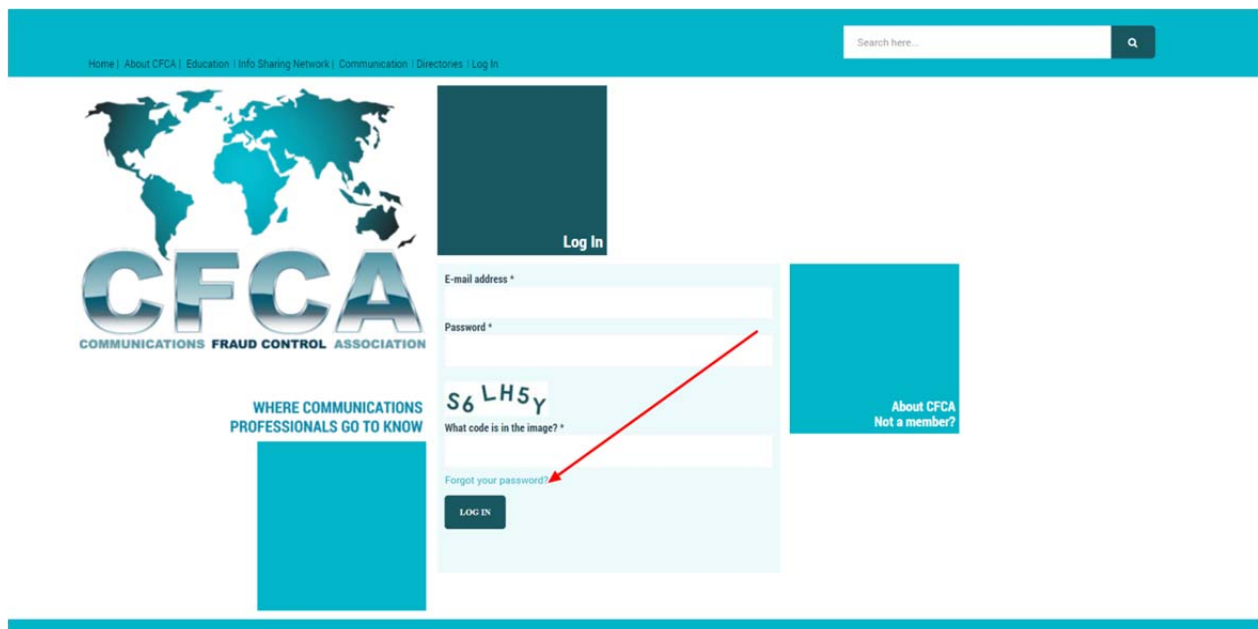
Home | About CFCA | Education | Info Sharing Network | Communication | Directories | Log In

Search here...

CFCA
COMMUNICATIONS FRAUD CONTROL ASSOCIATION

WHERE COMMUNICATIONS PROFESSIONALS GO TO KNOW

Log In

E-mail address *

Password *

S6 LH5Y

What code is in the image? *

Forgot your password?

LOG IN

About CFCA
Not a member?